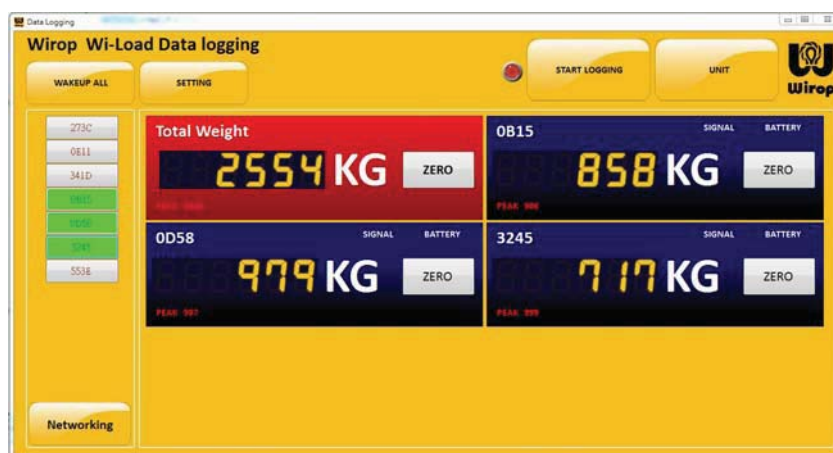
Data Logging

Wirop Wi-Load Data logging

WAKEUP ALL

SETTING

START LOGGING

UNIT

Wirop

273C
0E11
341D
0B15
0D58
3245
553E

Total Weight
2554 KG
ZERO
PEAK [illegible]

0B15
SIGNAL
BATTERY
858 KG
ZERO
PEAK 986

0D58
SIGNAL
BATTERY
979 KG
ZERO
PEAK 997

3245
SIGNAL
BATTERY
717 KG
ZERO
PEAK 999

Networking